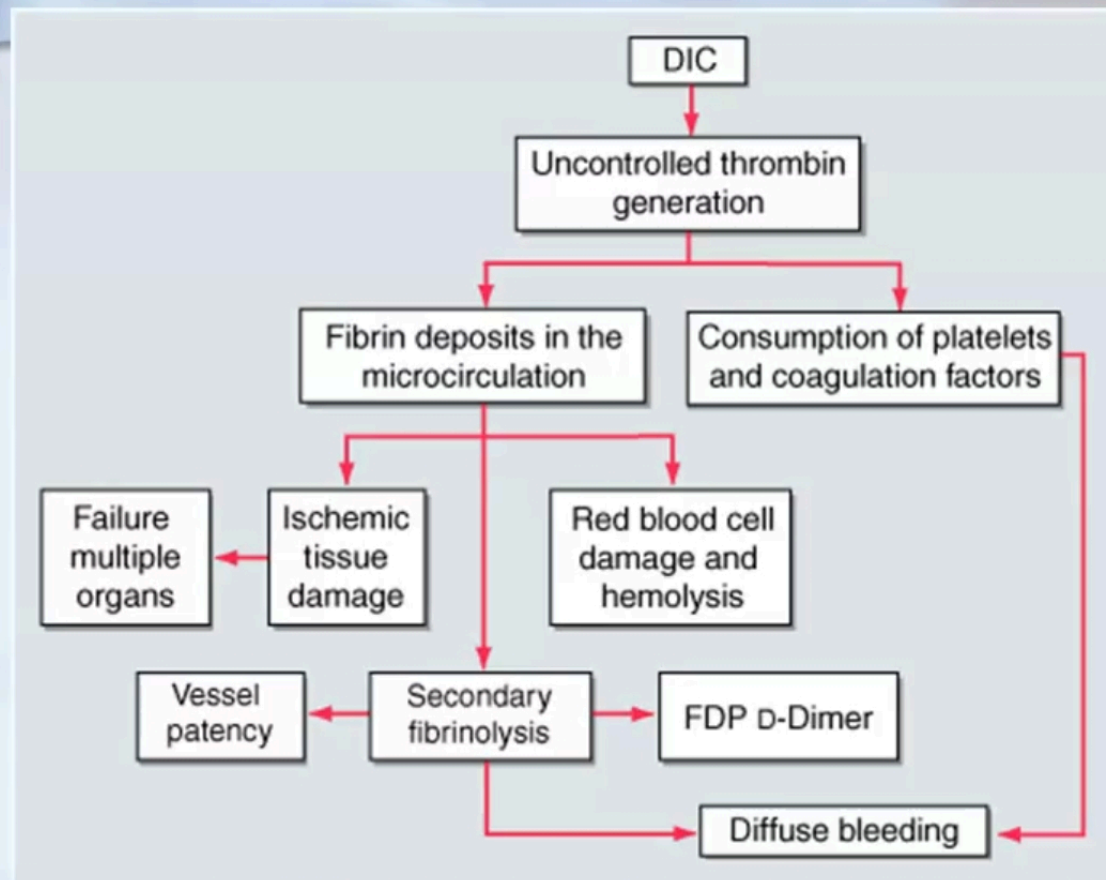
DIC

Uncontrolled thrombin generation

Fibrin deposits in the microcirculation

Consumption of platelets and coagulation factors

Failure multiple organs

Ischemic tissue damage

Red blood cell damage and hemolysis

Vessel patency

Secondary fibrinolysis

FDP D-Dimer

Diffuse bleeding